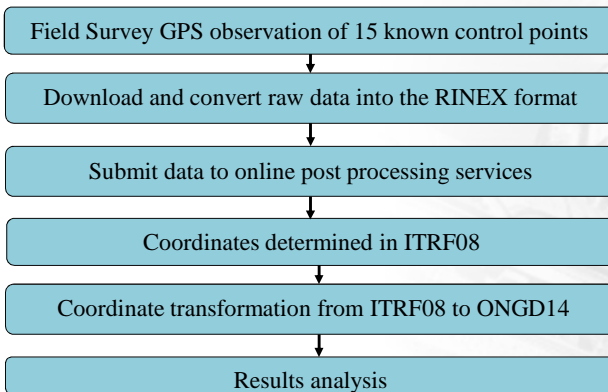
Field Survey GPS observation of 15 known control points

Download and convert raw data into the RINEX format

Submit data to online post processing services

Coordinates determined in ITRF08

Coordinate transformation from ITRF08 to ONGD14

Results analysis